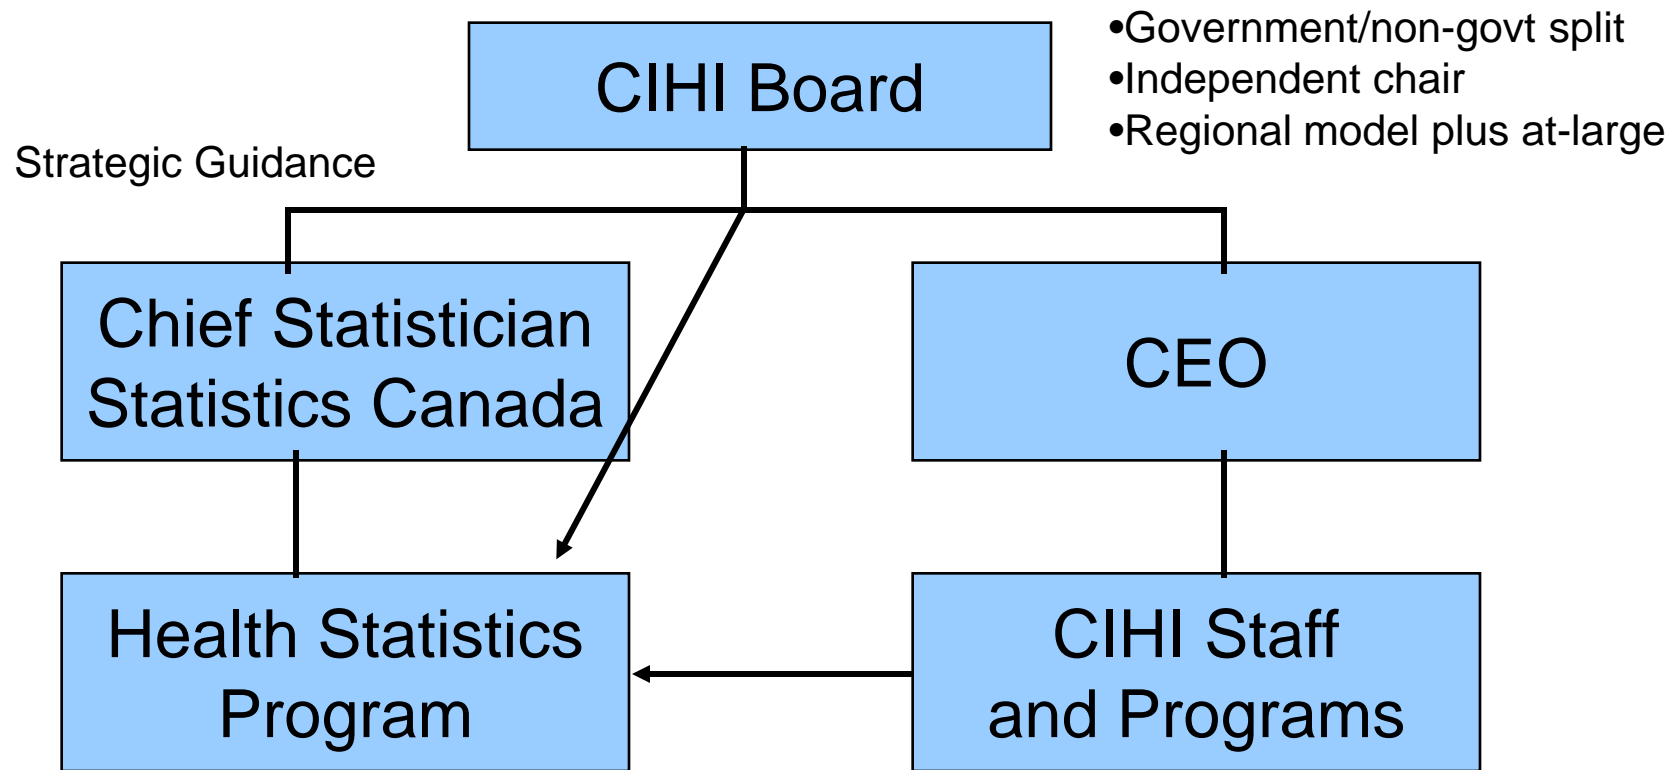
CIHI Board

•Government/non-govt split
•Independent chair
•Regional model plus at-large

Strategic Guidance

Chief Statistician
Statistics Canada

CEO

Health Statistics
Program

CIHI Staff
and Programs